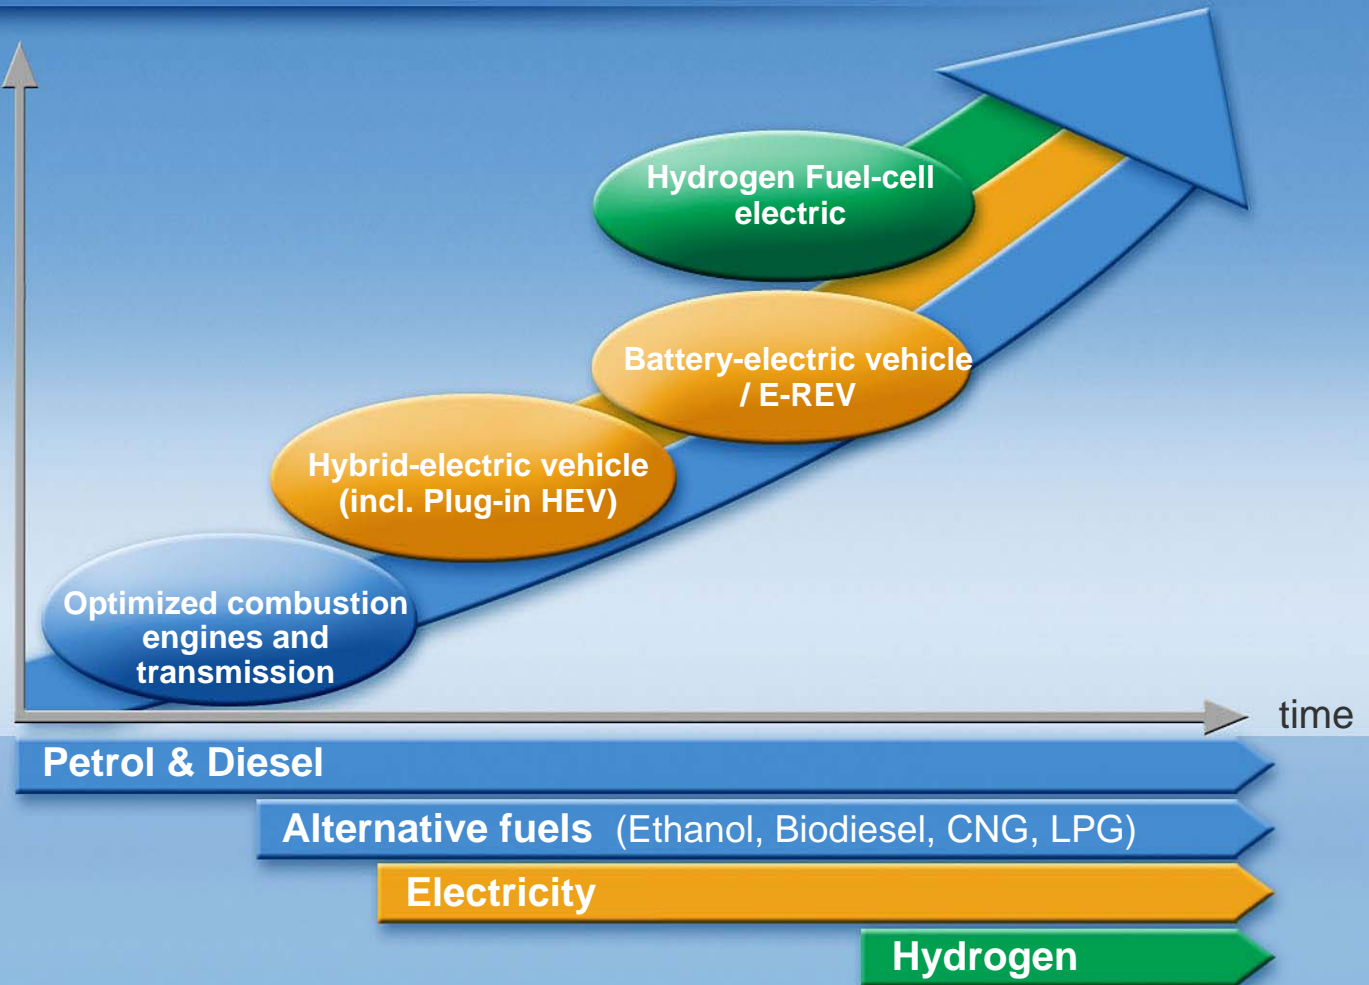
Hydrogen Fuel-cell electric

Battery-electric vehicle / E-REV

Hybrid-electric vehicle (incl. Plug-in HEV)

Optimized combustion engines and transmission

time

Petrol & Diesel

Alternative fuels (Ethanol, Biodiesel, CNG, LPG)

Electricity

Hydrogen